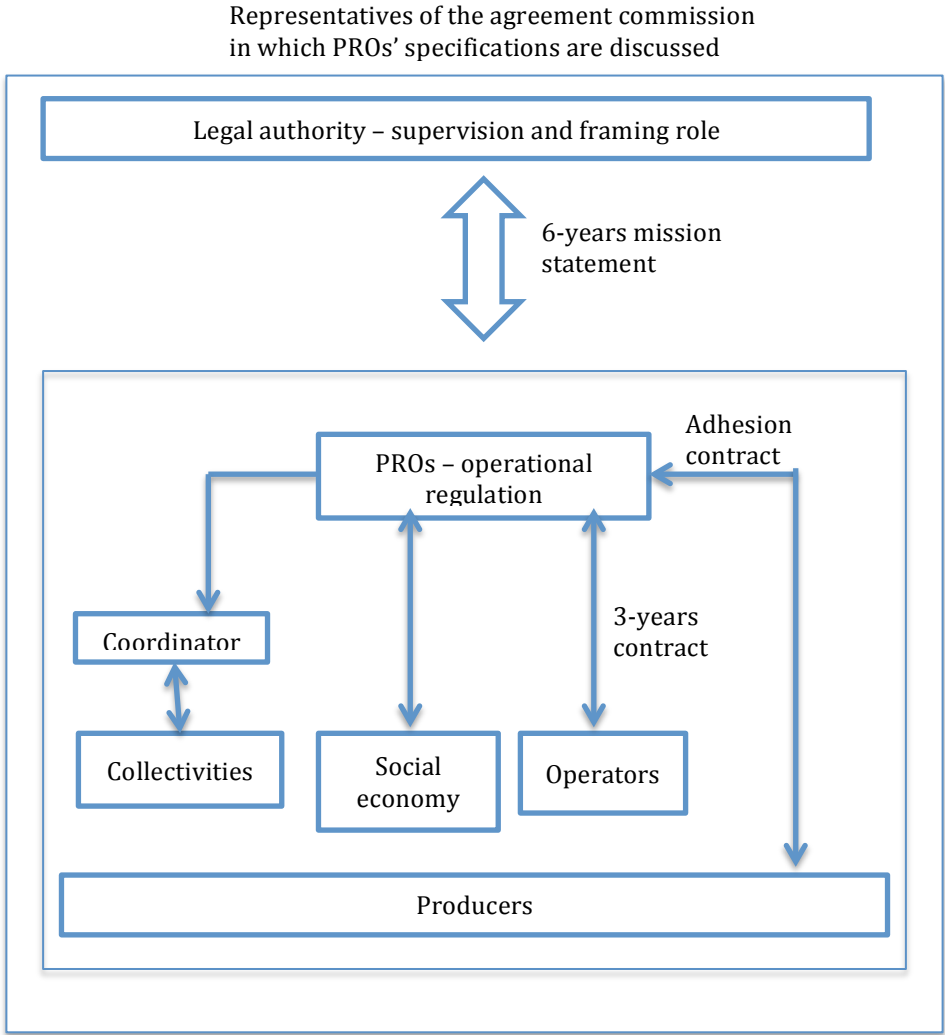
Representatives of the agreement commission in which PROs' specifications are discussed

Legal authority – supervision and framing role

6-years mission statement

Adhesion contract

PROs – operational regulation

Coordinator

3-years contract

Collectivities

Social economy

Operators

Producers